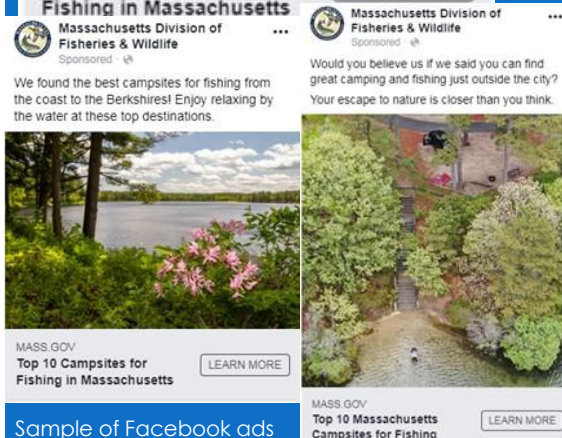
Fishing in Massachusetts

Massachusetts Division of Fisheries & Wildlife
Sponsored ·

We found the best campsites for fishing from the coast to the Berkshires! Enjoy relaxing by the water at these top destinations.

MASS.GOV
Top 10 Campsites for Fishing in Massachusetts
LEARN MORE

Sample of Facebook ads

Massachusetts Division of Fisheries & Wildlife
Sponsored ·

Would you believe us if we said you can find great camping and fishing just outside the city?

Your escape to nature is closer than you think.

MASS.GOV
Top 10 Massachusetts Campsites for Fishing
LEARN MORE